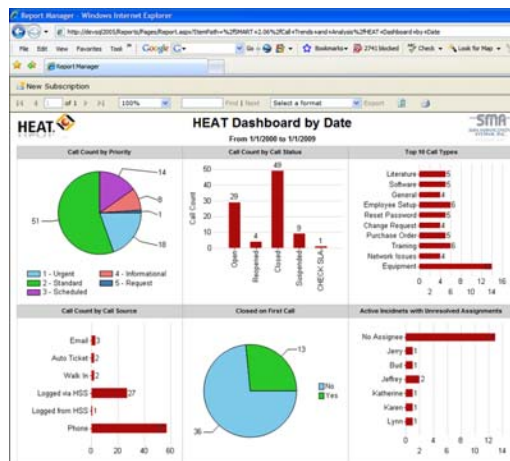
Report Manager - Windows Internet Explorer

http://devsql2005/Reports/Pages/Report.aspx?ItemPath=%2fSMART+2.06%2fCall+Trends+and+Analysis%2fHEAT+Dashboard+by+Date

File Edit View Favorites Tools Help Google G Go Bookmarks 2741 blocked Check Look for Map

Report Manager

New Subscription

of 1 100% Find | Next Select a format Export

HEAT

HEAT Dashboard by Date

From 1/1/2000 to 1/1/2009

SMA

Call Count by Priority

14
8
1
18
51

1 - Urgent
2 - Standard
3 - Scheduled
4 - Informational
5 - Request

Call Count by Call Status

Call Count
50
40
30
20
10
0
29
4
49
9
1
Open
Reopened
Closed
Suspended
CHECK SLA

Top 10 Call Types

Literature 5
Software 5
General 4
Employee Setup 6
Reset Password 5
Change Request 4
Purchase Order 5
Training 6
Network Issues 4
Equipment 13
0 4 8 12 16
2 6 10 14

Call Count by Call Source

Email 3
Auto Ticket 2
Walk In 2
Logged via HSS 27
Logged from HSS 1
Phone 56
0 20 40 60

Closed on First Call

13
36
No
Yes

Active Incidents with Unresolved Assignments

No Assignee 13
Jerry 1
Bud 1
Jeffrey 2
Katherine 1
Karen 1
Lynn 1
0 4 8 12
2 6 10